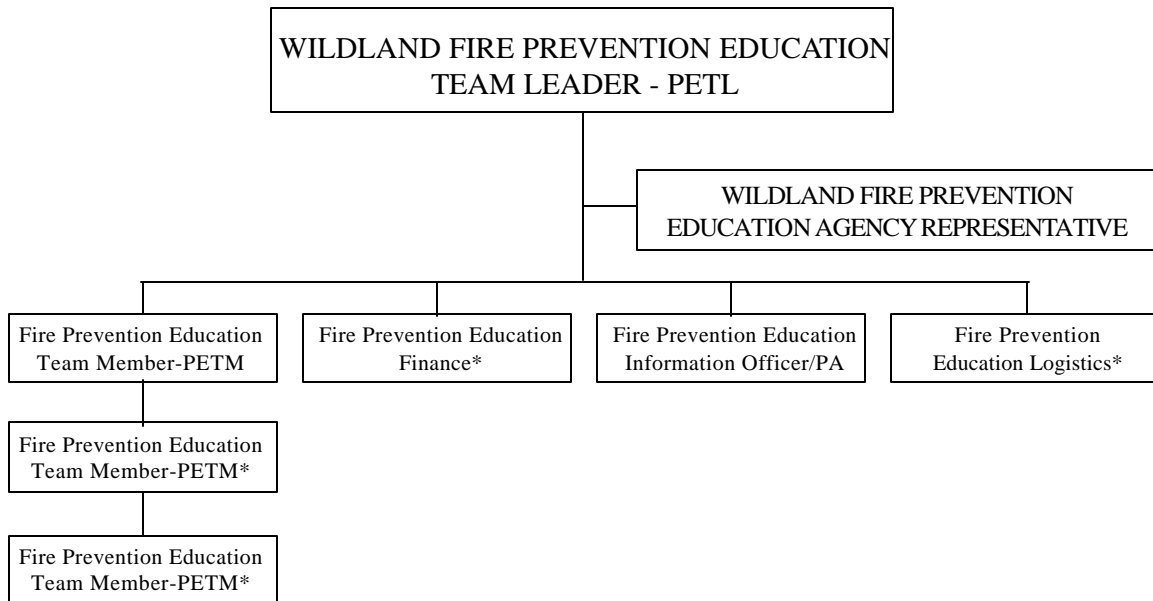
WILDLAND FIRE PREVENTION EDUCATION TEAM LEADER - PETL

WILDLAND FIRE PREVENTION EDUCATION AGENCY REPRESENTATIVE

Fire Prevention Education Team Member-PETM

Fire Prevention Education Finance*

Fire Prevention Education Information Officer/PA

Fire Prevention Education Logistics*

Fire Prevention Education Team Member-PETM*

Fire Prevention Education Team Member-PETM*